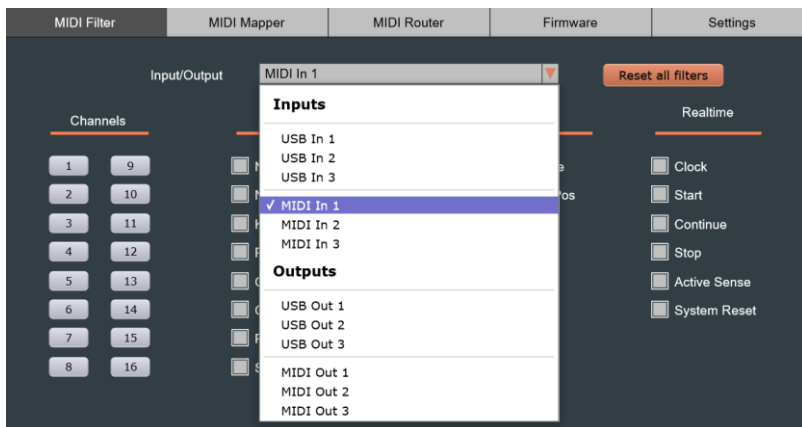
MIDI Filter | MIDI Mapper | MIDI Router | Firmware | Settings

Input/Output MIDI In 1

Reset all filters

Channels

1 9
2 10
3 11
4 12
5 13
6 14
7 15
8 16

N
N
F
F
C
C
F
S

Inputs

USB In 1
USB In 2
USB In 3

✓ MIDI In 1
MIDI In 2
MIDI In 3

Outputs

USB Out 1
USB Out 2
USB Out 3

MIDI Out 1
MIDI Out 2
MIDI Out 3

e
os

Realtime

Clock
Start
Continue
Stop
Active Sense
System Reset